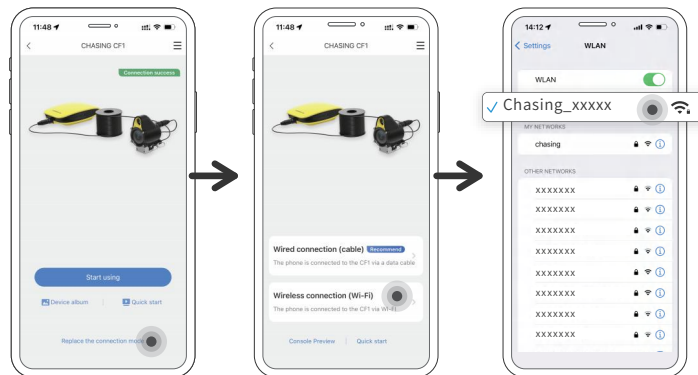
11:48

CHASING CF1

Connection success

Start using

Device album

Quick start

Replace the connection mode

11:48

CHASING CF1

Wired connection (cable) Recommend

The phone is connected to the CF1 via a data cable

Wireless connection (Wi-Fi)

The phone is connected to the CF1 via Wi-Fi

Console Preview

Quick start

14:12

Settings

WLAN

WLAN

✓ Chasing_xxxxx

MY NETWORKS

chasing

OTHER NETWORKS

XXXXXXX

XXXXXXX

XXXXXXX

XXXXXXX

XXXXXXX

XXXXXXX

XXXXXXX

XXXXXXX